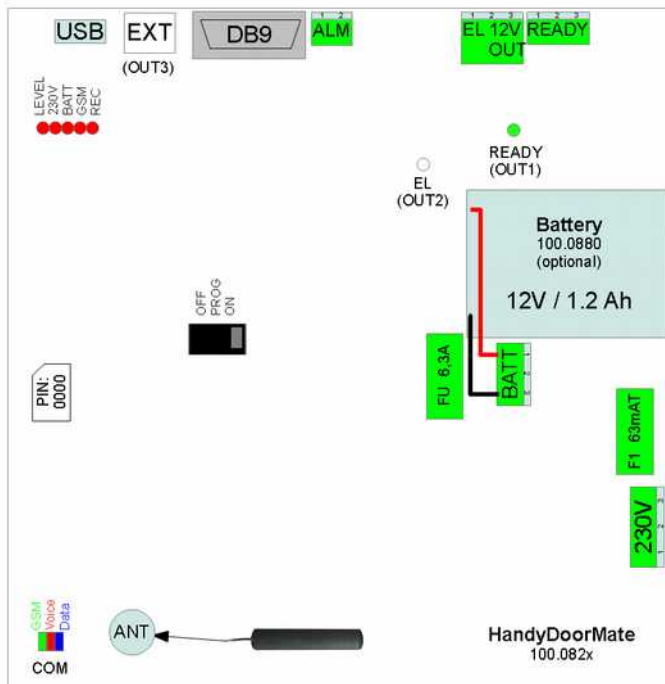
USB
EXT
(OUT3)
DB9
1 2
ALM
1 2 3
EL 12V OUT
1 2 3
READY

LEVEL
230V
BATT
GSM
REC

READY
(OUT1)

EL
(OUT2)

Battery
100.0880
(optional)
12V / 1.2 Ah

OFF
PROG
ON

PIN:
0000

FU 6,3A
BATT

F1 63mAT

230V

GSM
Voice
Data
COM

ANT

HandyDoorMate
100.082x